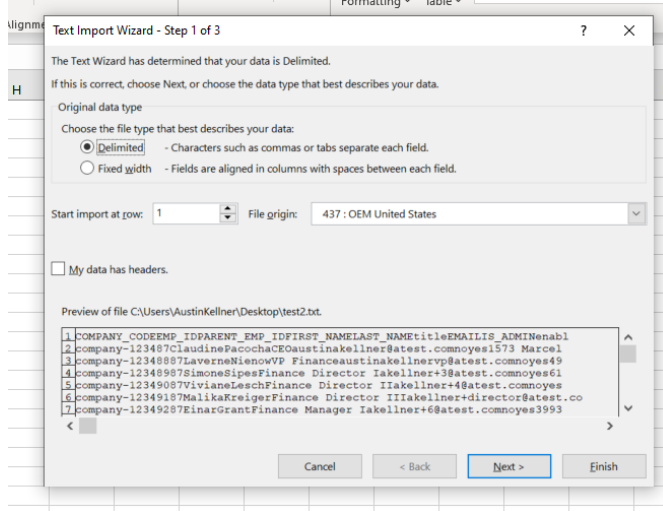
Alignme
Formatting Table
H

Text Import Wizard - Step 1 of 3
?
X

The Text Wizard has determined that your data is Delimited.

If this is correct, choose Next, or choose the data type that best describes your data.

Original data type

Choose the file type that best describes your data:

Delimited - Characters such as commas or tabs separate each field.

Fixed width - Fields are aligned in columns with spaces between each field.

Start import at row: 1 File origin: 437 : OEM United States

My data has headers.

Preview of file C:\Users\AustinKellner\Desktop\test2.txt.

1 COMPANY_CODEEMP_IDPARENT_EMP_IDFIRST_NAMELAST_NAMEtitleEMAILIS_ADMINenabl
2 company-123487ClaudinePacochaCEOaustinakellner@atest.comnoyes1573 Marcel
3 company-12348887LaverneNienowVP Financeaustinakellnervp@atest.comnoyes49
4 company-12348987SimoneSipesFinance Director Iakellner+3@atest.comnoyes61
5 company-12349087VivianeLeschFinance Director IIakellner+4@atest.comnoyes
6 company-12349187MalikaKreigerFinance Director IIIakellner+director@atest.co
7 company-12349287EinarGrantFinance Manager Iakellner+6@atest.comnoyes3993

Cancel
< Back
Next >
Finish